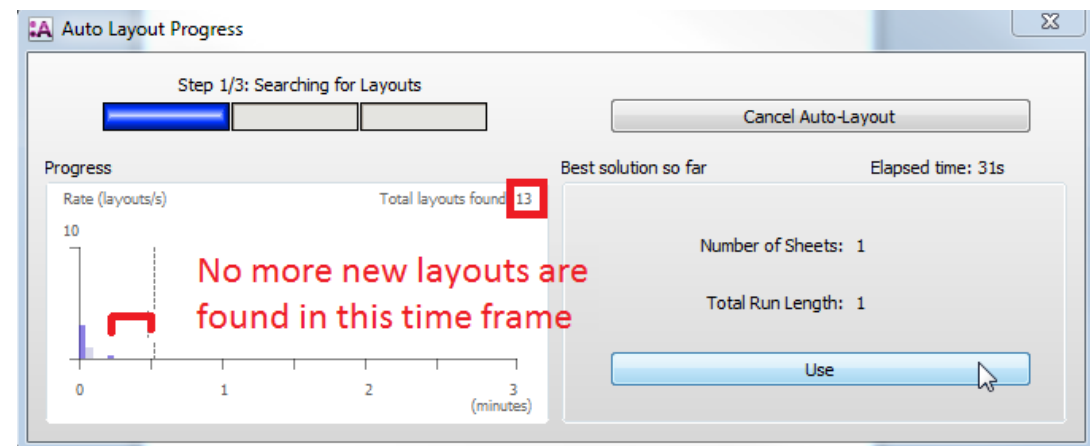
Auto Layout Progress

Step 1/3: Searching for Layouts

Cancel Auto-Layout

Progress

Rate (layouts/s)

Total layouts found 13

10

No more new layouts are found in this time frame

0 1 2 3 (minutes)

Best solution so far

Elapsed time: 31s

Number of Sheets: 1

Total Run Length: 1

Use